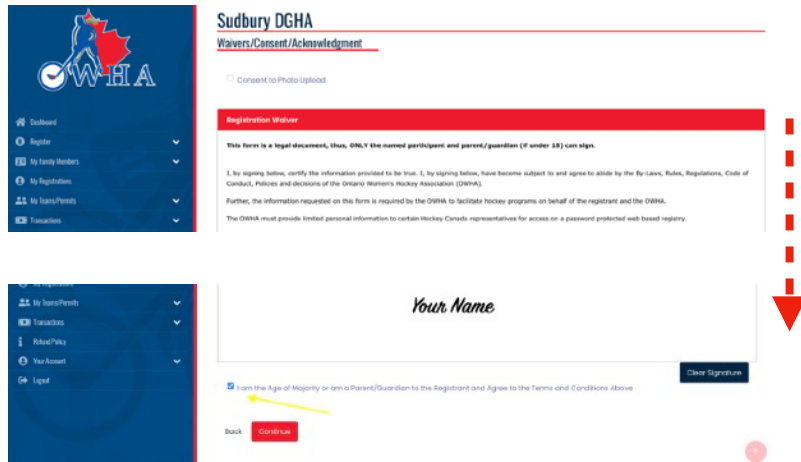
OWHA

Dashboard
Register
My Family Members
My Registrations
My Teams/Permits
Transactions

Sudbury DGHA
Waivers/Consent/Acknowledgment

Consent to Photo Upload

Registration Waiver

This form is a legal document, thus, ONLY the named participant and parent/guardian (if under 18) can sign.

I, by signing below, certify the information provided to be true. I, by signing below, have become subject to and agree to abide by the By-Laws, Rules, Regulations, Code of Conduct, Policies and decisions of the Ontario Women's Hockey Association (OWHA).

Further, the information requested on this form is required by the OWHA to facilitate hockey programs on behalf of the registrant and the OWHA.

The OWHA must provide limited personal information to certain Hockey Canada representatives for access on a password protected web based registry.

My Registrations
My Teams/Permits
Transactions
Refund Policy
Your Account
Logout

Your Name

Clear Signature

I am the Age of Majority or am a Parent/Guardian to the Registrant and Agree to the Terms and Conditions Above

Back
Continue